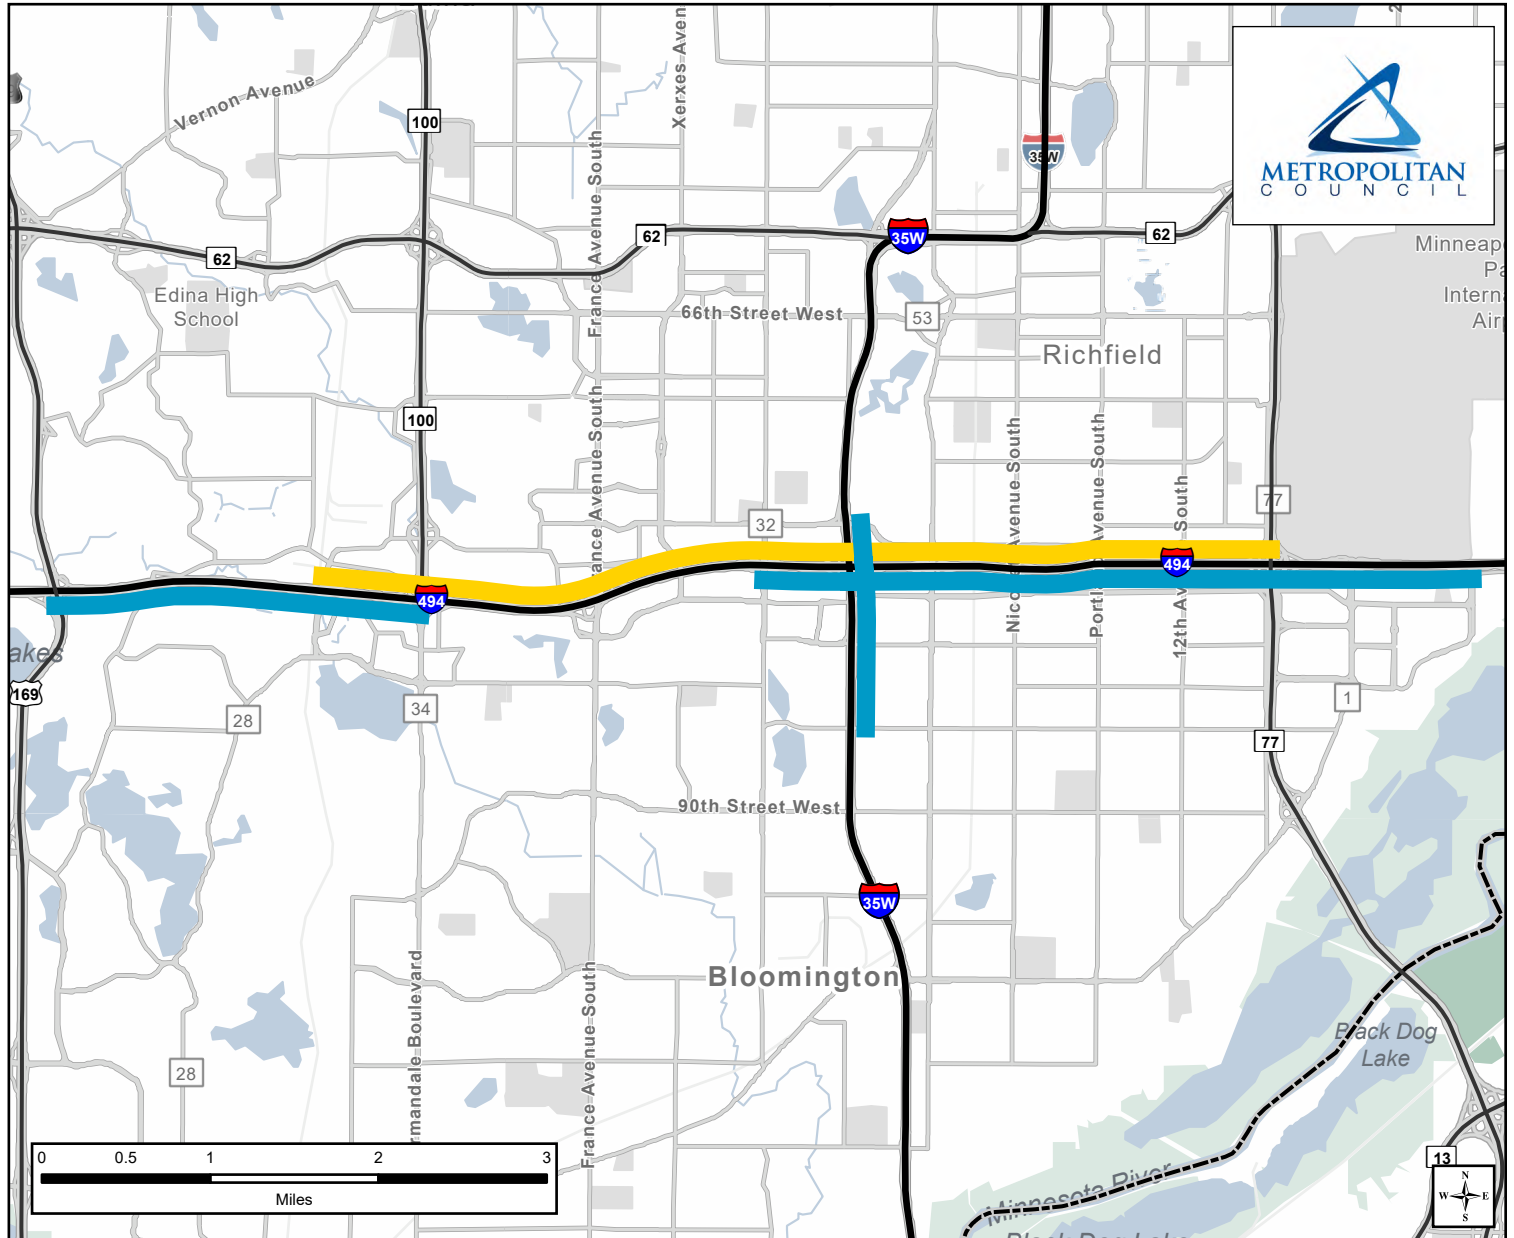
Vernon Avenue
100
Xerxes Aven
France Avenue South
METROPOLITAN
C O U N C I L
35W
62
62
35W
62
Minneap
Pa
Intern
Air
Edina High School
66th Street West
53
Richfield
100
Nico Avenue South
Portl Avenue South
12th Av South
77
32
France Avenue South
494
494
akes
169
28
34
1
77
90th Street West
35W
Bloomington
Normandale Boulevard
France Avenue South
Black Dog Lake
28
0
0.5
1
2
3
Miles
Minnesota River
13
N
W
E
S